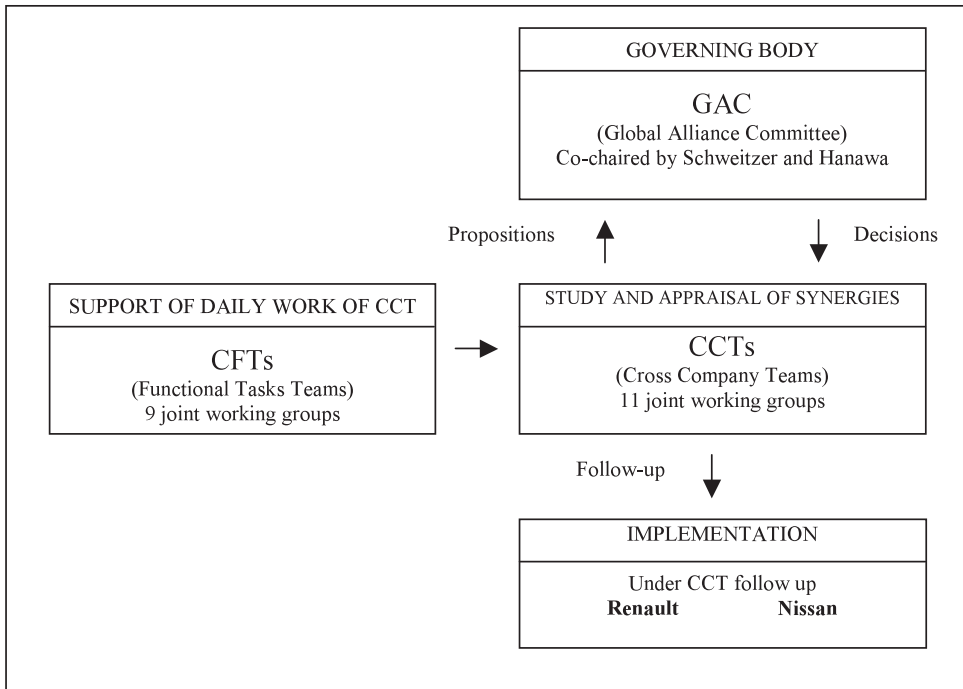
GOVERNING BODY

GAC
(Global Alliance Committee)
Co-chaired by Schweitzer and Hanawa

Propositions

Decisions

SUPPORT OF DAILY WORK OF CCT

CFTs
(Functional Tasks Teams)
9 joint working groups

STUDY AND APPRAISAL OF SYNERGIES

CCTs
(Cross Company Teams)
11 joint working groups

Follow-up

IMPLEMENTATION

Under CCT follow up
**Renault** **Nissan**